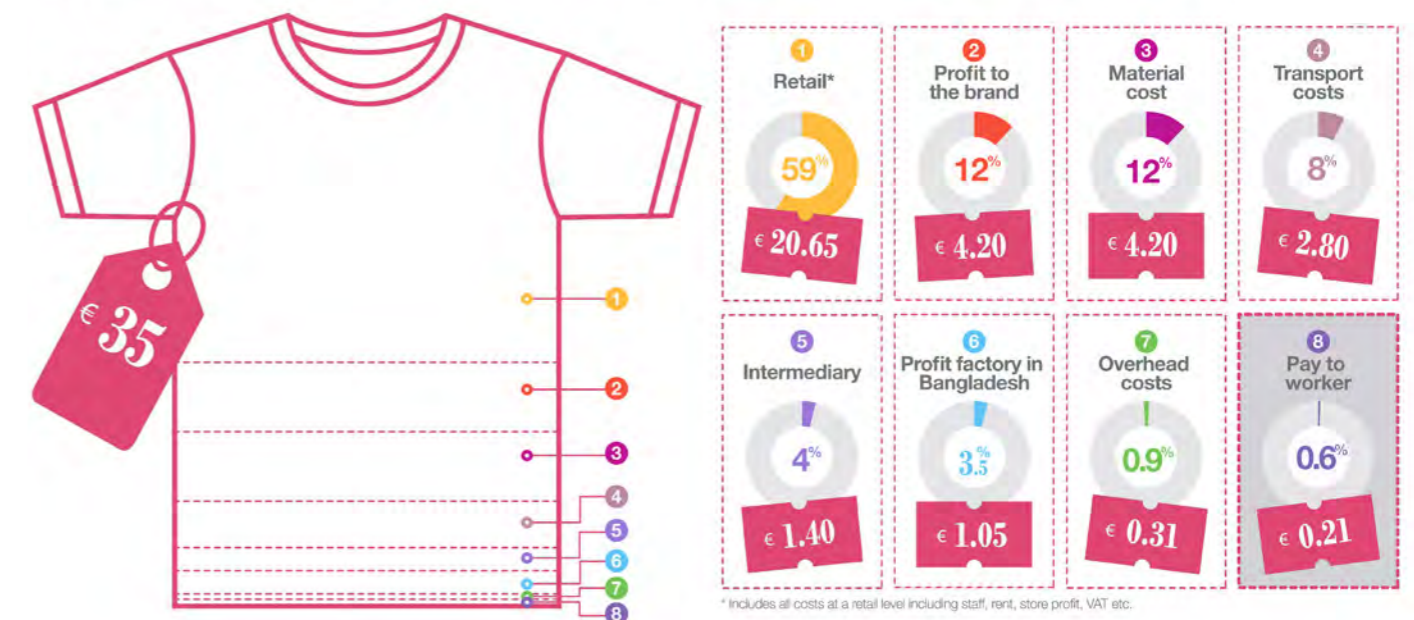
€ 35

1
2
3
4
5
6
7
8

1
Retail*
59%
€ 20.65

2
Profit to the brand
12%
€ 4.20

3
Material cost
12%
€ 4.20

4
Transport costs
8%
€ 2.80

5
Intermediary
4%
€ 1.40

6
Profit factory in Bangladesh
3.5%
€ 1.05

7
Overhead costs
0.9%
€ 0.31

8
Pay to worker
0.6%
€ 0.21

* Includes all costs at a retail level including staff, rent, store profit, VAT etc.